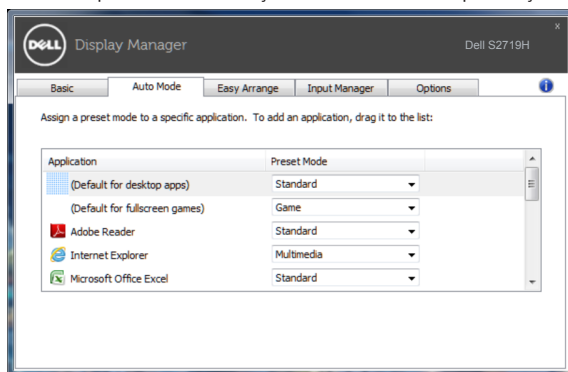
DELL Display Manager

Dell S2719H

x

Basic | Auto Mode | Easy Arrange | Input Manager | Options

Assign a preset mode to a specific application. To add an application, drag it to the list:

| Application | Preset Mode |
|---|---|
| (Default for desktop apps) | Standard |
| (Default for fullscreen games) | Game |
| Adobe Reader | Standard |
| Internet Explorer | Multimedia |
| Microsoft Office Excel | Standard |